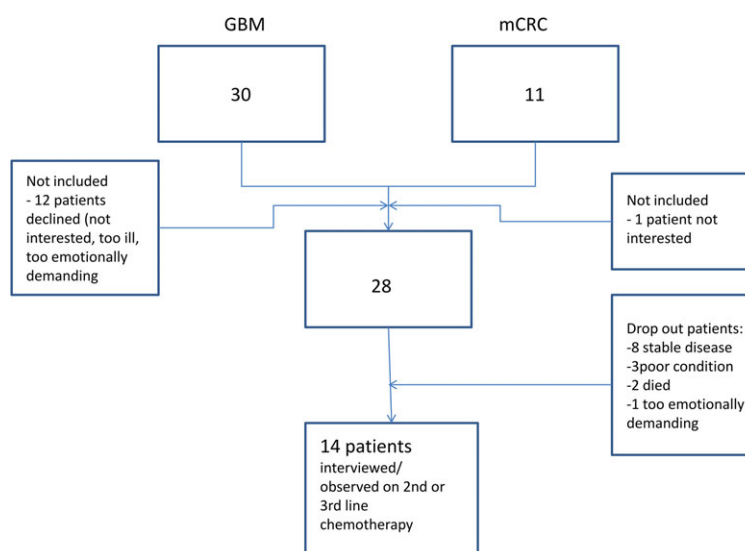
GBM

mCRC

30

11

Not included
- 12 patients declined (not interested, too ill, too emotionally demanding

Not included
- 1 patient not interested

28

Drop out patients:
-8 stable disease
-3poor condition
-2 died
-1 too emotionally demanding

14 patients
interviewed/ observed on 2nd or 3rd line chemotherapy